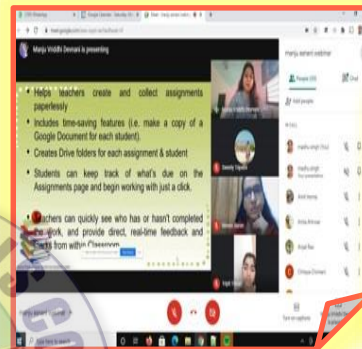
Manju Vriddhi Devnani is presenting

• Helps teachers create and collect assignments paperlessly
• Includes time-saving features (i.e. make a copy of a Google Document for each student).
• Creates Drive folders for each assignment & student
• Students can keep track of what's due on the Assignments page and begin working with just a click.
• Teachers can quickly see who has or hasn't completed the work, and provide direct, real-time feedback and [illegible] from within Classroom.

manju-sement webinar

People

Add people

Turn on captions

Present now